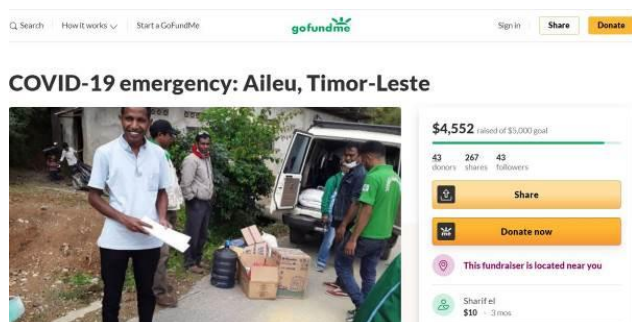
Search How it works Start a GoFundMe gofundme Sign in Share Donate

COVID-19 emergency: Aileu, Timor-Leste

$4,552 raised of $5,000 goal

43 donors 267 shares 43 followers

Share

Donate now

This fundraiser is located near you

Sharif el
$10 · 3 mos